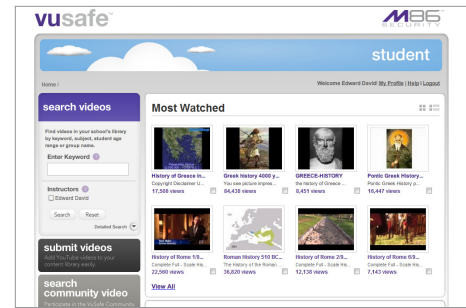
vusafe

M86 SECURITY

student

Home /

Welcome Edward David! My Profile | Help | Logout

search videos

Find videos in your school's library by keyword, subject, student age range or group name.

Enter Keyword

Instructors

Edward David

Search Reset

Detailed Search

submit videos

Add YouTube videos to your content library easily.

search community video

Participate in the VuSafe Community

Most Watched

History of Greece in...
Copyright Disclaimer U...
17,508 views

Greek history 4000 y...
You see picture impres...
84,438 views

GREECE-HISTORY
the History of Greece ...
8,451 views

Pontic Greek History...
Pontic Greek History p...
16,447 views

History of Rome 1/9...
Complete Full - Scale His...
22,560 views

Roman history 510 BC...
The History of the Roman...
36,820 views

History of Rome 2/9...
Complete Full - Scale His...
12,138 views

History of Rome 6/9...
Complete Full - Scale His...
7,143 views

View All